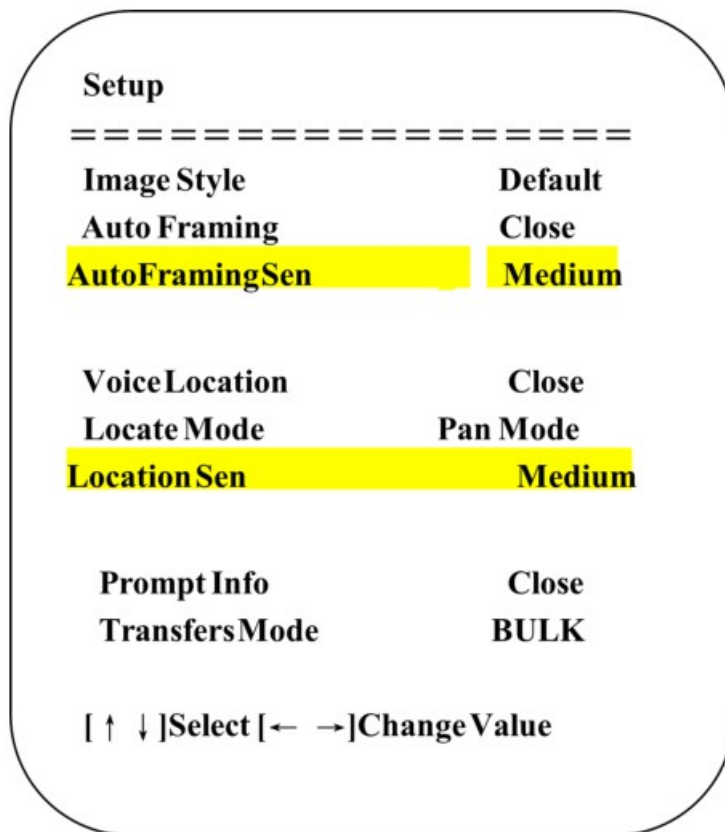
Setup

==================

Image Style Default

Auto Framing Close

AutoFramingSen Medium

VoiceLocation Close

Locate Mode Pan Mode

Location Sen Medium

Prompt Info Close

TransfersMode BULK

[ ↑ ↓ ]Select [← →]Change Value